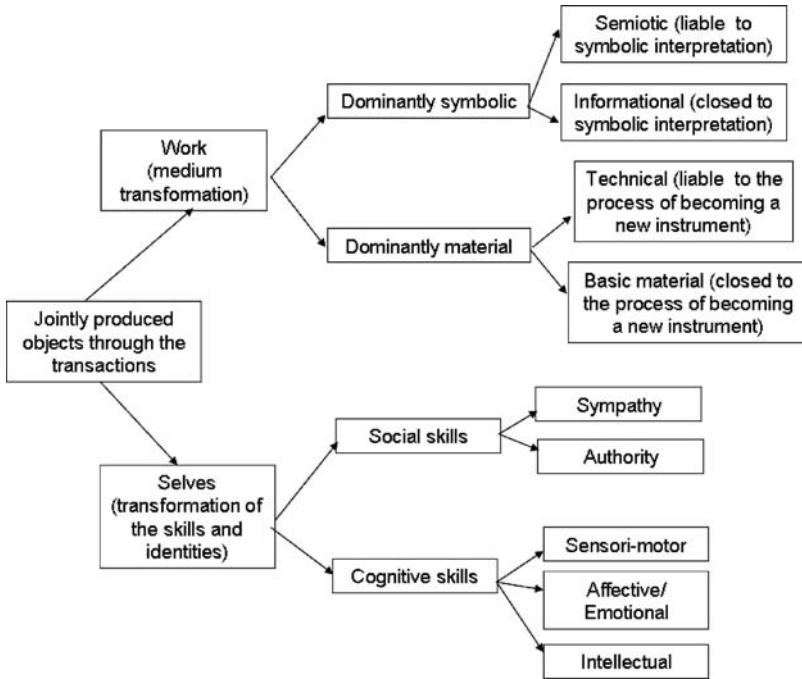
Jointly produced objects through the transactions

Work (medium transformation)

Dominantly symbolic

Semiotic (liable to symbolic interpretation)

Informational (closed to symbolic interpretation)

Dominantly material

Technical (liable to the process of becoming a new instrument)

Basic material (closed to the process of becoming a new instrument)

Selves (transformation of the skills and identities)

Social skills

Sympathy

Authority

Cognitive skills

Sensori-motor

Affective/ Emotional

Intellectual